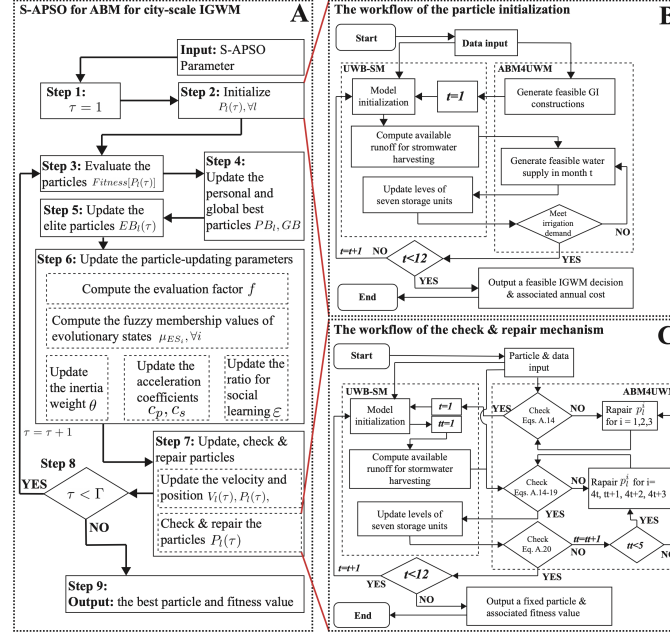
S-APSO for ABM for city-scale IGWM

A

Input: S-APSO Parameter

Step 1: $\tau = 1$

Step 2: Initialize $P_l(\tau), \forall l$

Step 3: Evaluate the particles $Fitness[P_l(\tau)]$

Step 4: Update the personal and global best particles $PB_l, GB$

Step 5: Update the elite particles $EB_l(\tau)$

Step 6: Update the particle-updating parameters

Compute the evaluation factor $f$

Compute the fuzzy membership values of evolutionary states $\mu_{ES_i}, \forall i$

Update the inertia weight $\theta$

Update the acceleration coefficients $c_p, c_s$

Update the ratio for social learning $\varepsilon$

$\tau = \tau + 1$

Step 7: Update, check & repair particles

Update the velocity and position $V_l(\tau), P_l(\tau),$

Check & repair the particles $P_l(\tau)$

Step 8

YES

$\tau < \Gamma$

NO

Step 9: Output: the best particle and fitness value

The workflow of the particle initialization

B

Start

Data input

UWB-SM

ABM4UWM

Model initialization

t=1

Generate feasible GI constructions

Compute available runoff for stormwater harvesting

Generate feasible water supply in month t

Update leves of seven storage units

Meet irrigation demand

NO

YES

t=t+1

NO

t<12

YES

Output a feasible IGWM decision & associated annual cost

End

The workflow of the check & repair mechanism

C

Start

Particle & data input

UWB-SM

ABM4UWM

Model initialization

t=1

tt=1

YES

Check Eqs. A.14

NO

Repair $p_l^i$ for i = 1,2,3

Compute available runoff for stormwater harvesting

Check Eqs. A.14-19

NO

Repair $p_l^i$ for i= 4t, tt+1, 4t+2, 4t+3

YES

Update levels of seven storage units

YES

Check Eqs. A.20

tt=tt+1

tt<5

NO

t=t+1

YES

t<12

YES

NO

Output a fixed particle & associated fitness value

End